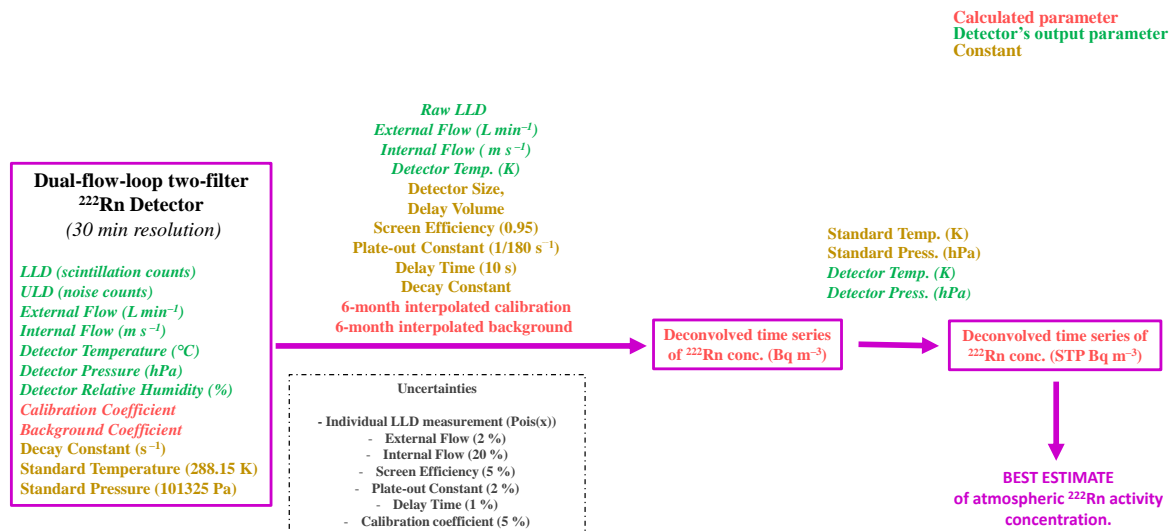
Calculated parameter
Detector's output parameter
Constant

Dual-flow-loop two-filter $^{222}$Rn Detector
(30 min resolution)

LLD (scintillation counts)
ULD (noise counts)
External Flow (L min$^{-1}$)
Internal Flow (m s$^{-1}$)
Detector Temperature (°C)
Detector Pressure (hPa)
Detector Relative Humidity (%)
Calibration Coefficient
Background Coefficient
Decay Constant (s$^{-1}$)
Standard Temperature (288.15 K)
Standard Pressure (101325 Pa)

Raw LLD
External Flow (L min$^{-1}$)
Internal Flow ( m s$^{-1}$)
Detector Temp. (K)
Detector Size,
Delay Volume
Screen Efficiency (0.95)
Plate-out Constant (1/180 s$^{-1}$)
Delay Time (10 s)
Decay Constant
6-month interpolated calibration
6-month interpolated background

Uncertainties

- Individual LLD measurement (Pois(x))
- External Flow (2 %)
- Internal Flow (20 %)
- Screen Efficiency (5 %)
- Plate-out Constant (2 %)
- Delay Time (1 %)
- Calibration coefficient (5 %)

Deconvolved time series of $^{222}$Rn conc. (Bq m$^{-3}$)

Standard Temp. (K)
Standard Press. (hPa)
Detector Temp. (K)
Detector Press. (hPa)

Deconvolved time series of $^{222}$Rn conc. (STP Bq m$^{-3}$)

BEST ESTIMATE
of atmospheric $^{222}$Rn activity concentration.